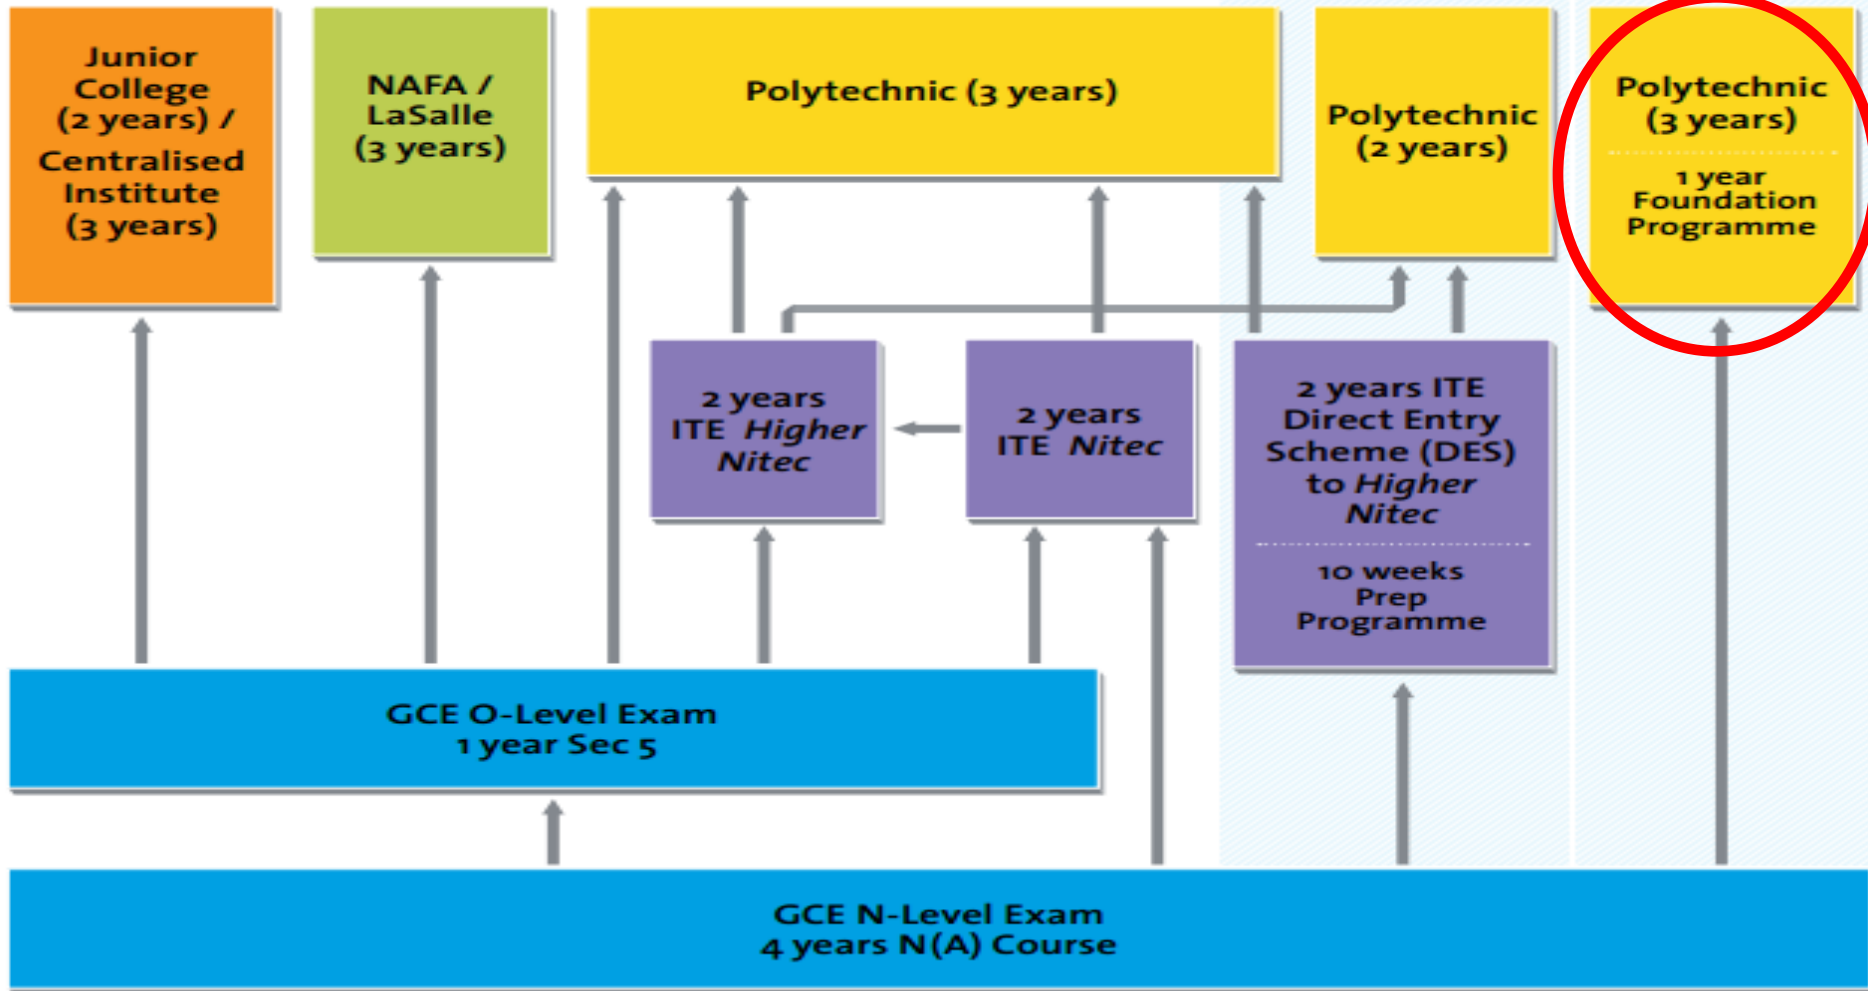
Junior College (2 years) / Centralised Institute (3 years)

NAFA / LaSalle (3 years)

Polytechnic (3 years)

Polytechnic (2 years)

Polytechnic (3 years)

1 year Foundation Programme

2 years ITE Higher Nitec

2 years ITE Nitec

2 years ITE Direct Entry Scheme (DES) to Higher Nitec

10 weeks Prep Programme

GCE O-Level Exam
1 year Sec 5

GCE N-Level Exam
4 years N(A) Course